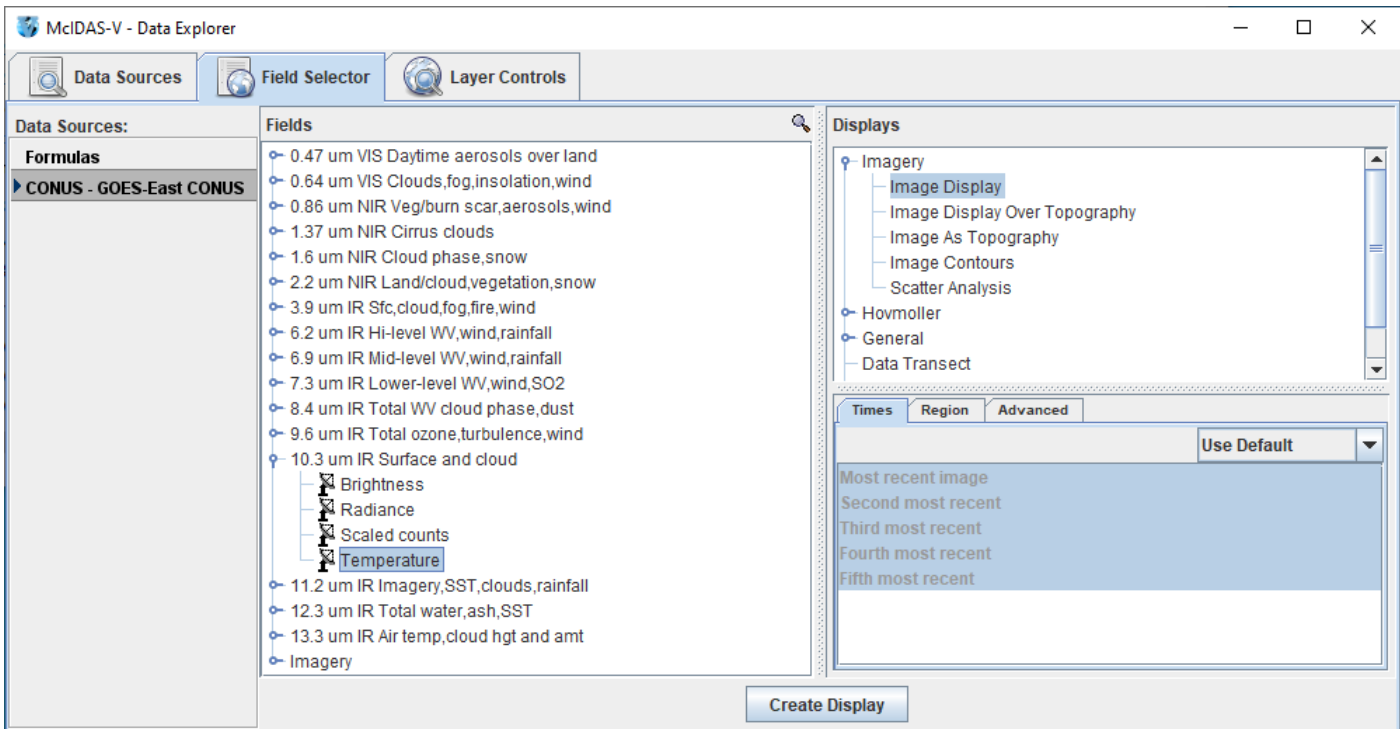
McIDAS-V - Data Explorer

Data Sources
Field Selector
Layer Controls

Data Sources:
Formulas
CONUS - GOES-East CONUS

Fields
0.47 um VIS Daytime aerosols over land
0.64 um VIS Clouds,fog,insolation,wind
0.86 um NIR Veg/burn scar,aerosols,wind
1.37 um NIR Cirrus clouds
1.6 um NIR Cloud phase,snow
2.2 um NIR Land/cloud,vegetation,snow
3.9 um IR Sfc,cloud,fog,fire,wind
6.2 um IR Hi-level WV,wind,rainfall
6.9 um IR Mid-level WV,wind,rainfall
7.3 um IR Lower-level WV,wind,SO2
8.4 um IR Total WV cloud phase,dust
9.6 um IR Total ozone,turbulence,wind
10.3 um IR Surface and cloud
Brightness
Radiance
Scaled counts
Temperature
11.2 um IR Imagery,SST,clouds,rainfall
12.3 um IR Total water,ash,SST
13.3 um IR Air temp,cloud hgt and amt
Imagery

Displays
Imagery
Image Display
Image Display Over Topography
Image As Topography
Image Contours
Scatter Analysis
Hovmoller
General
Data Transect

Times
Region
Advanced
Use Default
Most recent image
Second most recent
Third most recent
Fourth most recent
Fifth most recent

Create Display